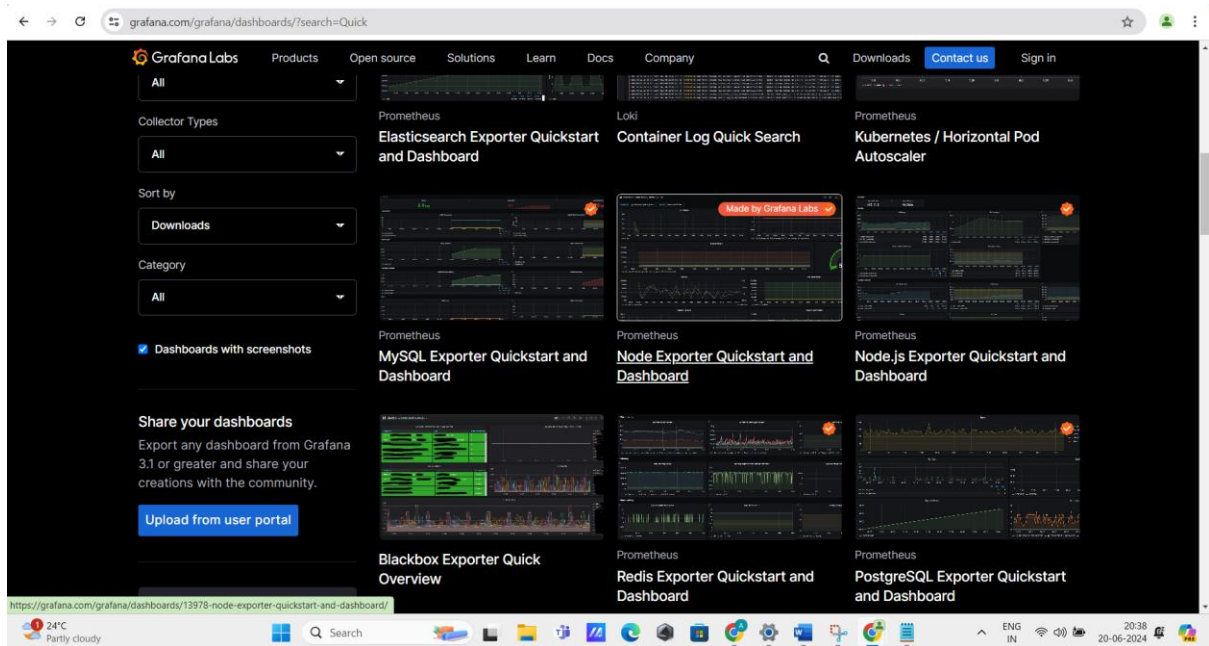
grafana.com/grafana/dashboards/?search=Quick

Grafana Labs Products Open source Solutions Learn Docs Company Downloads Contact us Sign in

All

Collector Types

All

Sort by

Downloads

Category

All

Dashboards with screenshots

Share your dashboards

Export any dashboard from Grafana 3.1 or greater and share your creations with the community.

Upload from user portal

Prometheus
Elasticsearch Exporter Quickstart and Dashboard

Loki
Container Log Quick Search

Prometheus
Kubernetes / Horizontal Pod Autoscaler

Prometheus
MySQL Exporter Quickstart and Dashboard

Made by Grafana Labs

Prometheus
Node Exporter Quickstart and Dashboard

Prometheus
Node.js Exporter Quickstart and Dashboard

Blackbox Exporter Quick Overview

Prometheus
Redis Exporter Quickstart and Dashboard

Prometheus
PostgreSQL Exporter Quickstart and Dashboard

https://grafana.com/grafana/dashboards/13978-node-exporter-quickstart-and-dashboard/

24°C
Partly cloudy

Search

ENG
IN

20:38
20-06-2024